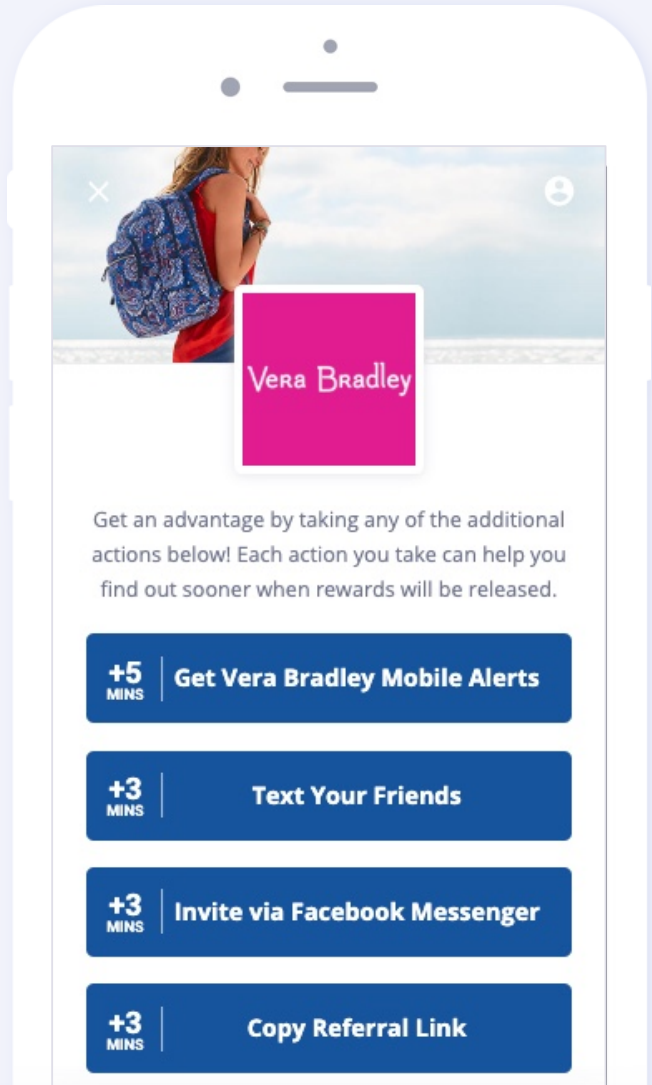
Vera Bradley

Get an advantage by taking any of the additional actions below! Each action you take can help you find out sooner when rewards will be released.

+5 MINS Get Vera Bradley Mobile Alerts

+3 MINS Text Your Friends

+3 MINS Invite via Facebook Messenger

+3 MINS Copy Referral Link